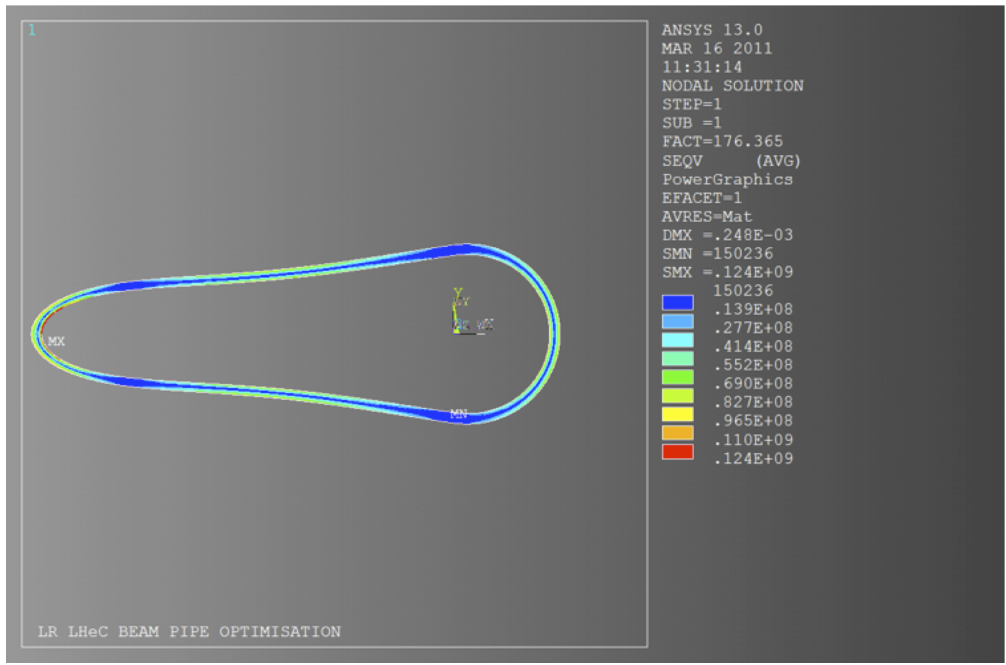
1

ANSYS 13.0
MAR 16 2011
11:31:14
NODAL SOLUTION
STEP=1
SUB =1
FACT=176.365
SEQV (AVG)
PowerGraphics
EFACET=1
AVRES=Mat
DMX =.248E-03
SMN =150236
SMX =.124E+09

150236
.139E+08
.277E+08
.414E+08
.552E+08
.690E+08
.827E+08
.965E+08
.110E+09
.124E+09

Y
MX
MN

LR LHeC BEAM PIPE OPTIMISATION